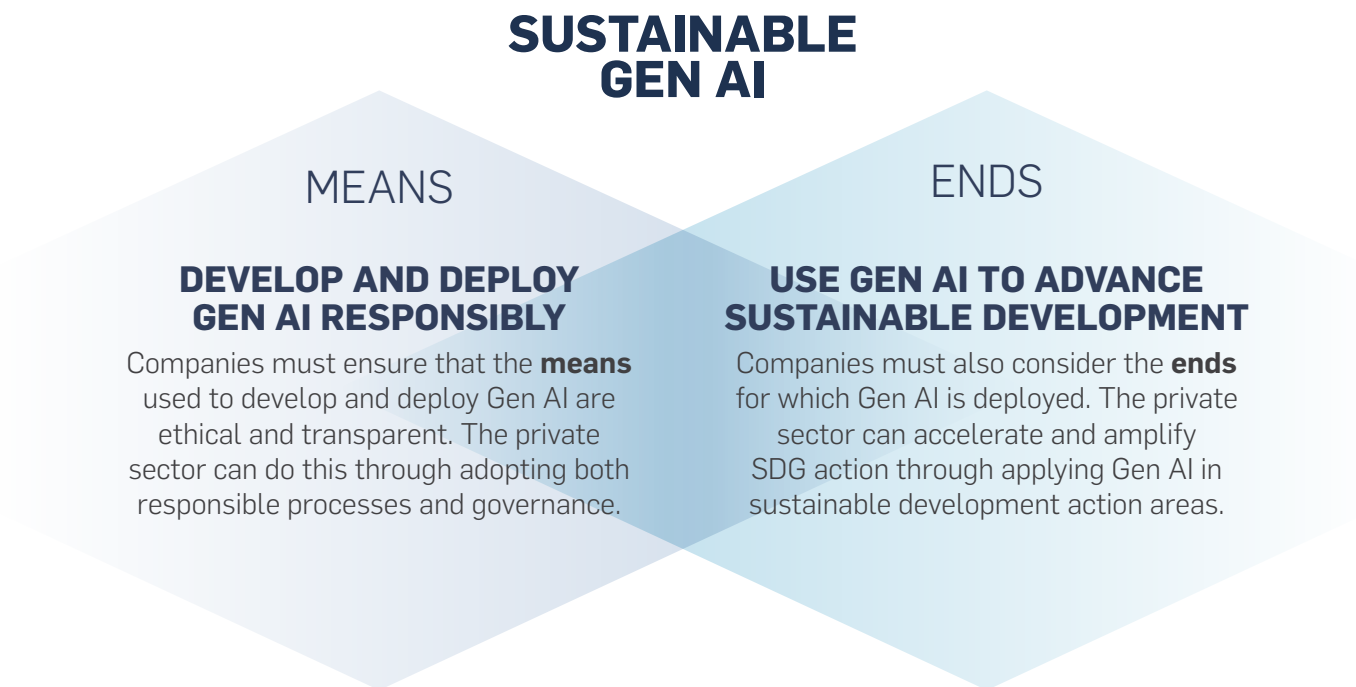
SUSTAINABLE GEN AI

MEANS

DEVELOP AND DEPLOY GEN AI RESPONSIBLY

Companies must ensure that the **means** used to develop and deploy Gen AI are ethical and transparent. The private sector can do this through adopting both responsible processes and governance.

ENDS

USE GEN AI TO ADVANCE SUSTAINABLE DEVELOPMENT

Companies must also consider the **ends** for which Gen AI is deployed. The private sector can accelerate and amplify SDG action through applying Gen AI in sustainable development action areas.